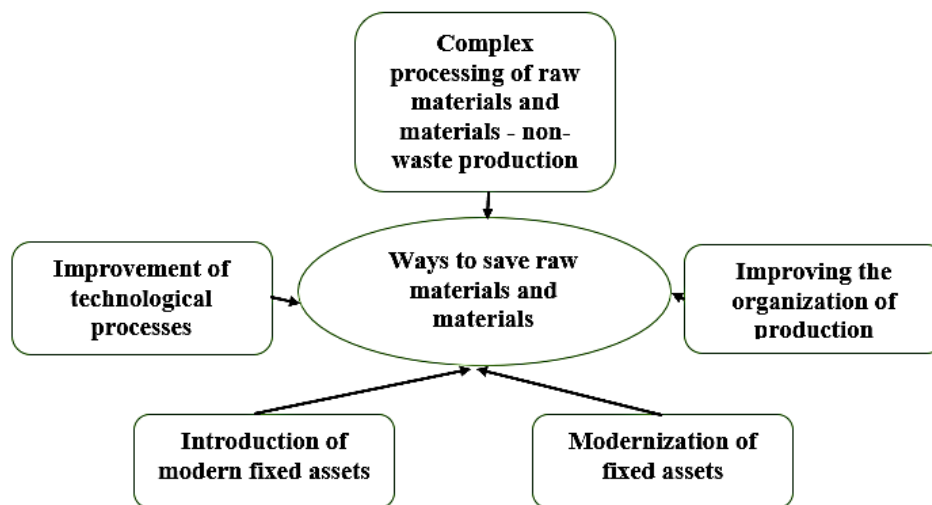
Complex processing of raw materials and materials - non-waste production

Improvement of technological processes

Ways to save raw materials and materials

Improving the organization of production

Introduction of modern fixed assets

Modernization of fixed assets